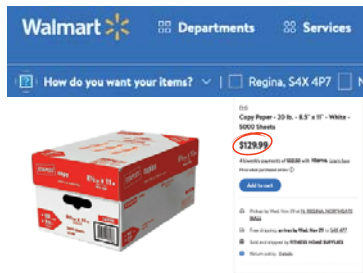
Walmart

Departments

Services

How do you want your items?

Regina, S4X 4P7

Copy Paper - 20 lb. - 8.5" x 11" - White - 5000 Sheets

$129.99

4 biweekly payments of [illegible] with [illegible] Learn how

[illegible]

Add to cart

Pickup by Wed, Nov 29 at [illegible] REGINA NORTHGATE MALL

Free shipping, arrives by Wed, Nov 29 to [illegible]

Sold and shipped by FITNESS HOME SUPPLIES

Returns policy Details